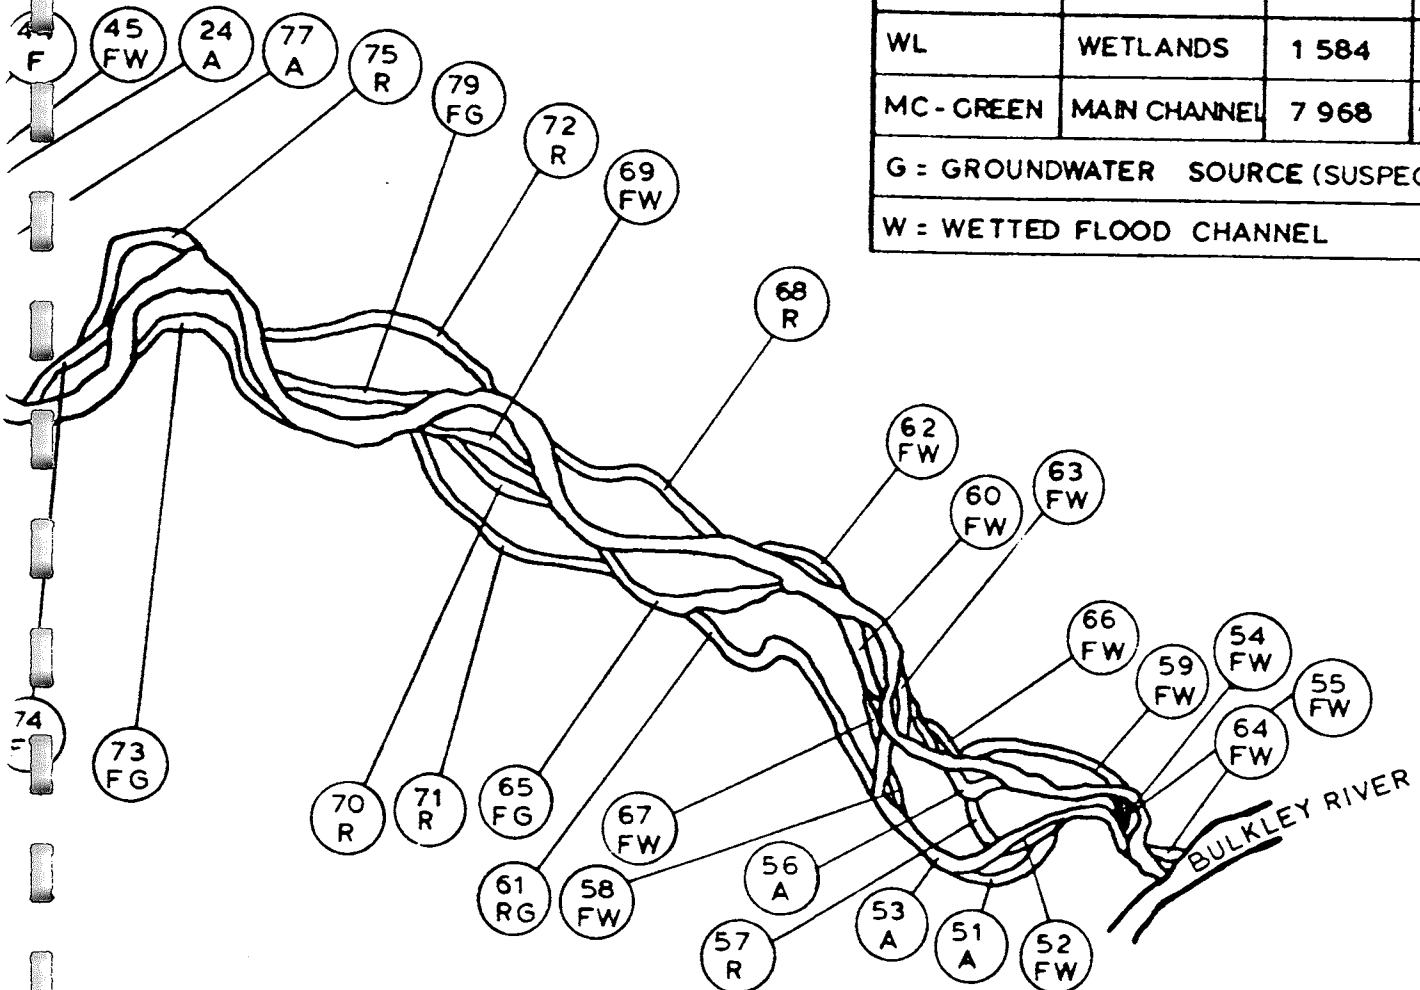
| | | | |
|---|---|---|---|
| WL | WETLANDS | 1 584 | |
| MC - GREEN | MAIN CHANNEL | 7 968 | |
| G : GROUNDWATER SOURCE (SUSPEC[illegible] | | | |
| W : WETTED FLOOD CHANNEL | | | |

44 F
45 FW
24 A
77 A
75 R
79 FG
72 R
69 FW
68 R
62 FW
60 FW
63 FW
66 FW
59 FW
54 FW
55 FW
64 FW
74 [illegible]
73 FG
70 R
71 R
65 FG
67 FW
61 RG
58 FW
56 A
57 R
53 A
51 A
52 FW

BULKLEY RIVER